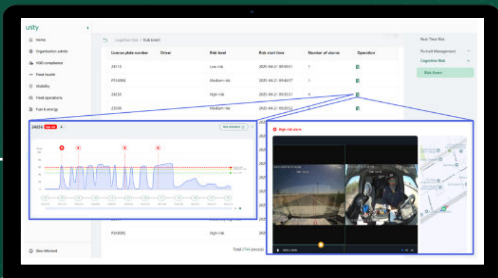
unity

Home
Organization admin
HOS compliance
Fleet health
Mobility
Fleet operations
Fuel & energy

Cognitive Risk / Risk Event

| License plate number | Driver | Risk level | Risk start time | Number of alarms | Operation |
|---|---|---|---|---|---|
| 28113 | | Low risk | 2025-04-21 | 1 | |
| P314906 | | Medium risk | 2025-04-21 | 1 | |
| 28235 | | High risk | 2025-04-21 | 4 | |
| 22109 | | Medium risk | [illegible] | | |

28234 High risk

High risk alarm

P314905 | | High risk

Total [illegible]

Real Time Risk
Fatigue Management
Cognitive Risk
Risk Event

Stay informed